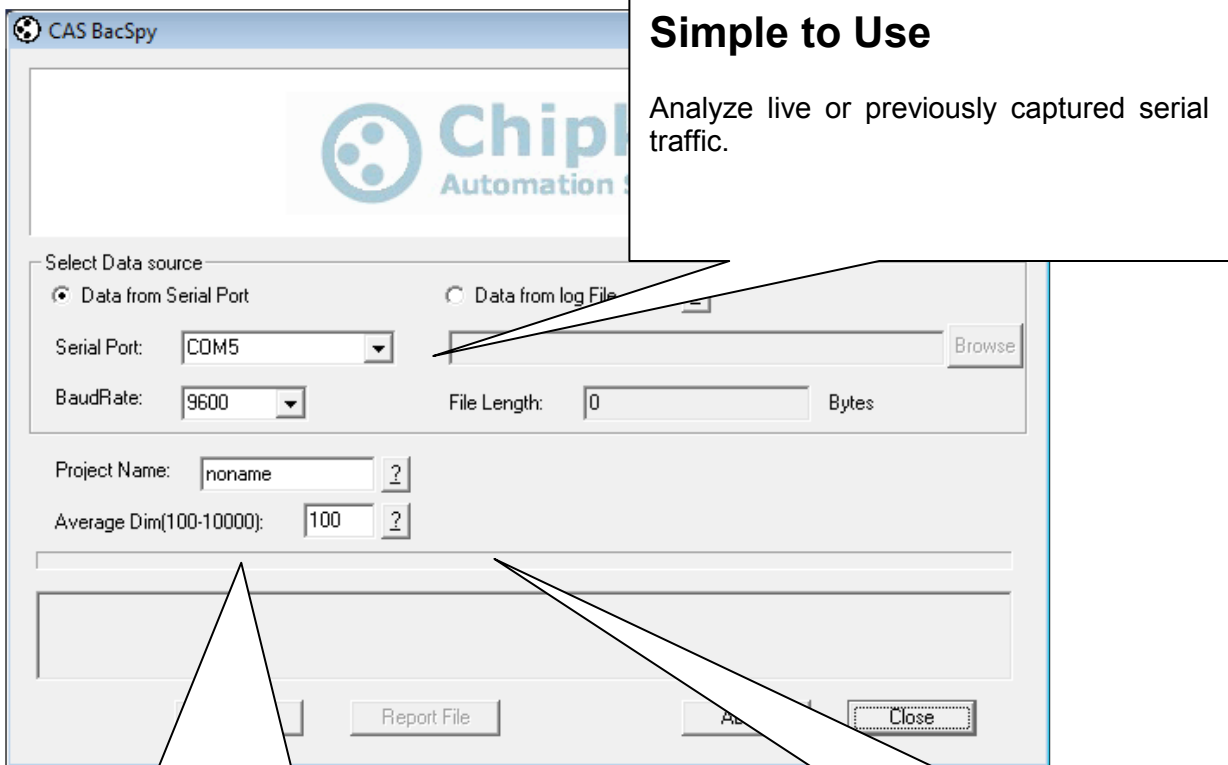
CAS BacSpy

Chip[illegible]
Automation S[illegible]

Simple to Use

Analyze live or previously captured serial traffic.

Select Data source

Data from Serial Port

Data from log File

Serial Port: COM5

Browse

BaudRate: 9600

File Length: 0 Bytes

Project Name: noname ?

Average Dim(100-10000): 100 ?

Report File

A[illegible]

Close